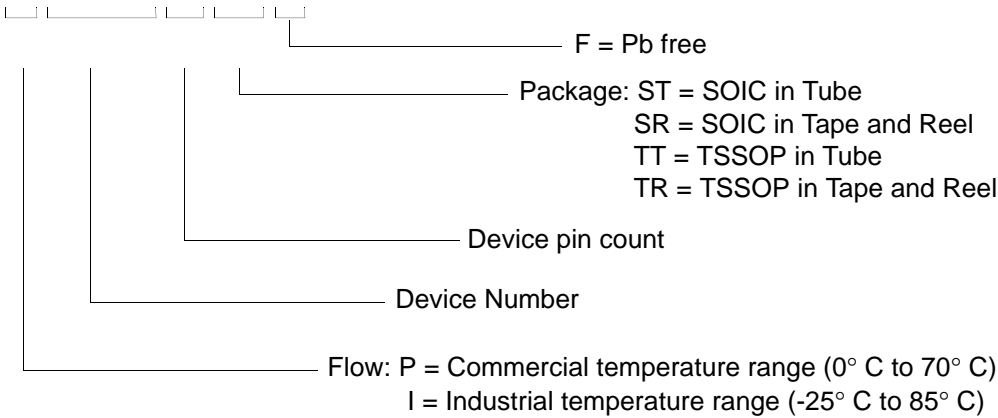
F = Pb free

Package: ST = SOIC in Tube
SR = SOIC in Tape and Reel
TT = TSSOP in Tube
TR = TSSOP in Tape and Reel

Device pin count

Device Number

Flow: P = Commercial temperature range (0° C to 70° C)
I = Industrial temperature range (-25° C to 85° C)